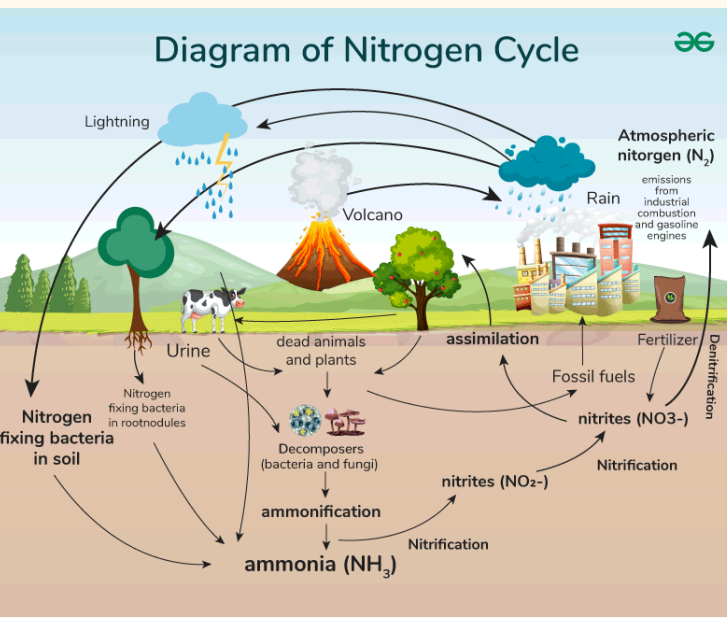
Diagram of Nitrogen Cycle

GG

Lightning

Atmospheric nitorgen ($N_2$)

Rain

emissions from industrial combustion and gasoline engines

Volcano

Urine

dead animals and plants

assimilation

Fertilizer

Denitrification

Fossil fuels

Nitrogen fixing bacteria in rootnodules

Nitrogen fixing bacteria in soil

Decomposers (bacteria and fungi)

nitrites (NO3-)

Nitrification

nitrites (NO₂-)

ammonification

Nitrification

ammonia ($NH_3$)